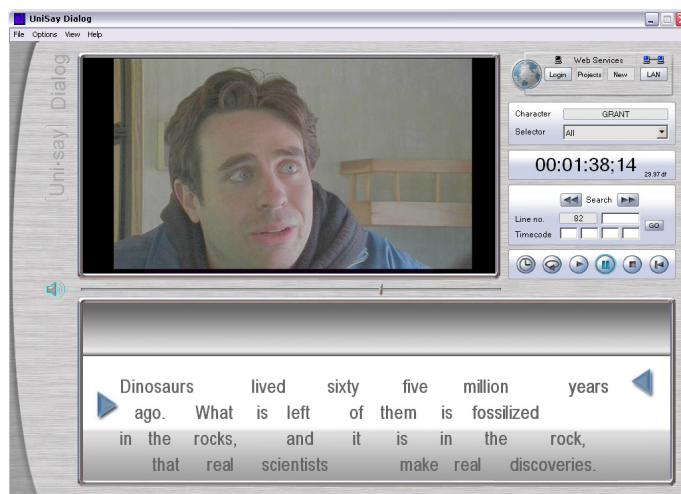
UniSay Dialog

File Options View Help

Uni-say Dialog

Web Services
Login Projects New LAN

Character GRANT
Selector All

00:01:38;14 29.97 df

Search
Line no. 82
Timecode
GO

Dinosaurs lived sixty five million years ago. What is left of them is fossilized in the rocks, and it is in the rock, that real scientists make real discoveries.